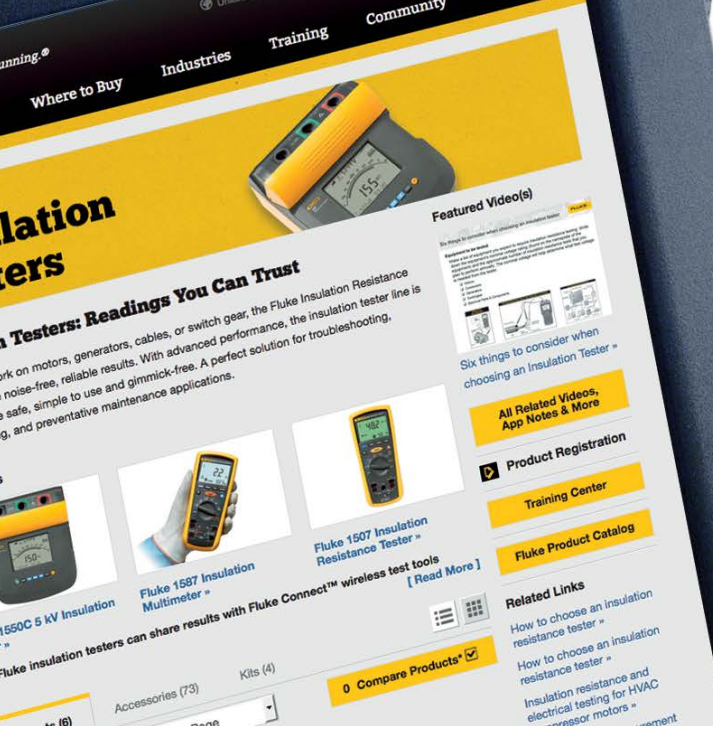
unning.®

Where to Buy

Industries

Training

Community

lation
ters

n Testers: Readings You Can Trust

rk on motors, generators, cables, or switch gear, the Fluke Insulation Resistance noise-free, reliable results. With advanced performance, the insulation tester line is safe, simple to use and gimmick-free. A perfect solution for troubleshooting, g, and preventative maintenance applications.

1550C 5 kV Insulation

Fluke 1587 Insulation Multimeter »

Fluke 1507 Insulation Resistance Tester »

[ Read More ]

Fluke insulation testers can share results with Fluke Connect™ wireless test tools

Accessories (73)

Kits (4)

0 Compare Products*

Featured Video(s)

Six things to consider when choosing an Insulation Tester »

All Related Videos, App Notes & More

Product Registration

Training Center

Fluke Product Catalog

Related Links

How to choose an insulation resistance tester »

How to choose an insulation resistance tester »

Insulation resistance and electrical testing for HVAC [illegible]pressor motors »